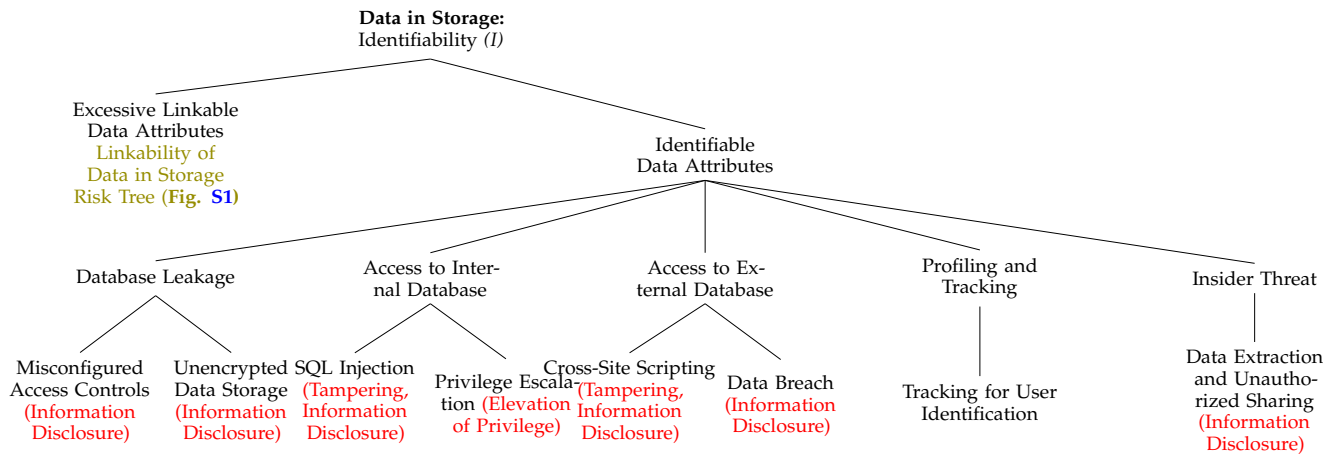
**Data in Storage:**
Identifiability *(I)*

Excessive Linkable Data Attributes Linkability of Data in Storage Risk Tree (**Fig. S1**)

Identifiable Data Attributes

Database Leakage

Misconfigured Access Controls (Information Disclosure)

Unencrypted Data Storage (Information Disclosure)

Access to Internal Database

SQL Injection (Tampering, Information Disclosure)

Privilege Escalation (Elevation of Privilege)

Access to External Database

Cross-Site Scripting (Tampering, Information Disclosure)

Data Breach (Information Disclosure)

Profiling and Tracking

Tracking for User Identification

Insider Threat

Data Extraction and Unauthorized Sharing (Information Disclosure)